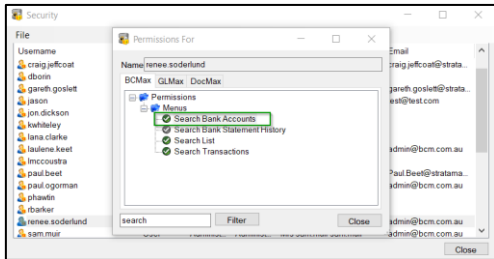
Security
File
Username
craig.jeffcoat
dborin
gareth.goslett
jason
jon.dickson
kwhiteley
lana.clarke
laulene.keet
lmccoustra
paul.beet
paul.ogorman
phawtin
rbarker
renee.soderlund
sam.muir

Email
craig.jeffcoat@strata
gareth.goslett@strata
est@test.com
admin@bcm.com.au
Paul.Beet@stratama
admin@bcm.com.au
admin@bcm.com.au
admin@bcm.com.au

Permissions For
Name renee.soderlund
BCMax GLMax DocMax
Permissions
Menus
Search Bank Accounts
Search Bank Statement History
Search List
Search Transactions
search
Filter
Close

Close